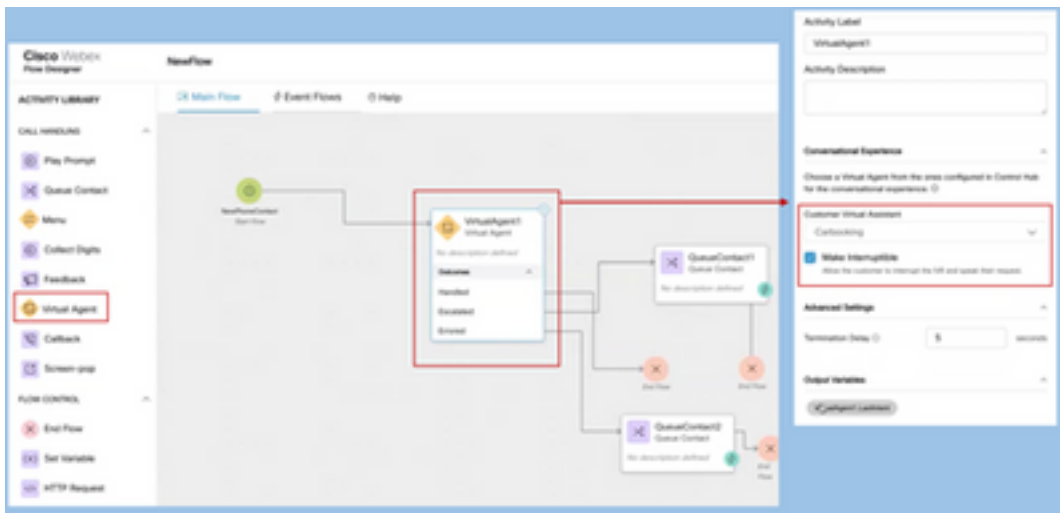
Cisco Webex
Flow Designer

NewFlow

ACTIVITY LIBRARY

CALL HANDLING

Play Prompt

Queue Contact

Menu

Collect Digits

Feedback

Virtual Agent

Callback

Screen-pop

FLOW CONTROL

End Flow

Set Variable

HTTP Request

Main Flow

Event Flows

Help

NewPhoneContact
Start Flow

VirtualAgent1
Virtual Agent

No description defined

Outcomes

Handled

Escalated

Errored

QueueContact1
Queue Contact

No description defined

End Flow

End Flow

QueueContact2
Queue Contact

No description defined

End Flow

Activity Label

VirtualAgent1

Activity Description

Conversational Experience

Choose a Virtual Agent from the ones configured in Control Hub for the conversational experience.

Customer Virtual Assistant

Carbooking

Make Interruptible

Allow the customer to interrupt the IVR and speak their request.

Advanced Settings

Termination Delay

5

seconds

Output Variables

VirtualAgent1.LastIntent